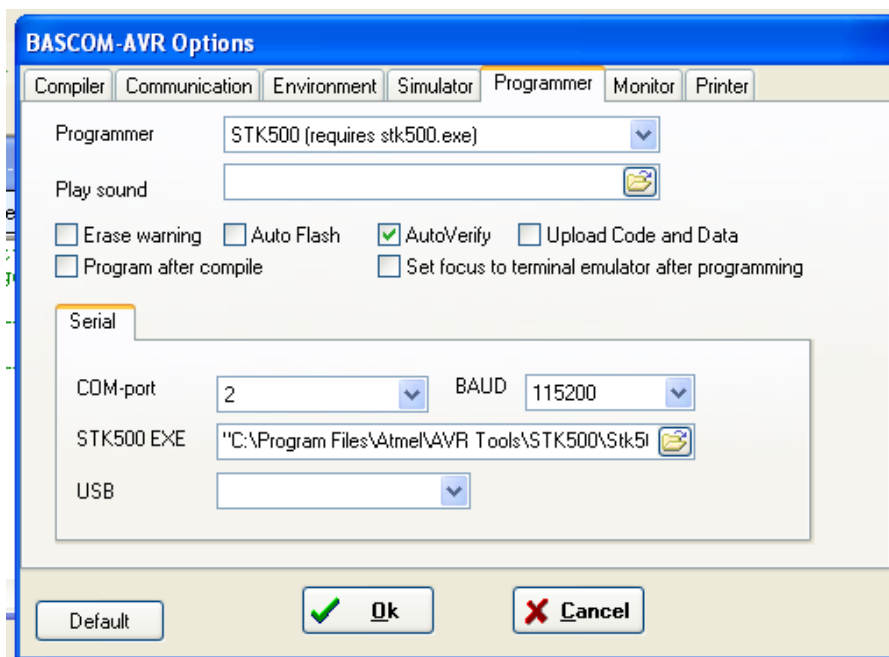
BASCOM-AVR Options

Compiler | Communication | Environment | Simulator | Programmer | Monitor | Printer

Programmer STK500 (requires stk500.exe)

Play sound

Erase warning Auto Flash AutoVerify Upload Code and Data

Program after compile Set focus to terminal emulator after programming

Serial

COM-port 2 BAUD 115200

STK500 EXE "C:\Program Files\Atmel\AVR Tools\STK500\Stk5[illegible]

USB

Default Ok Cancel